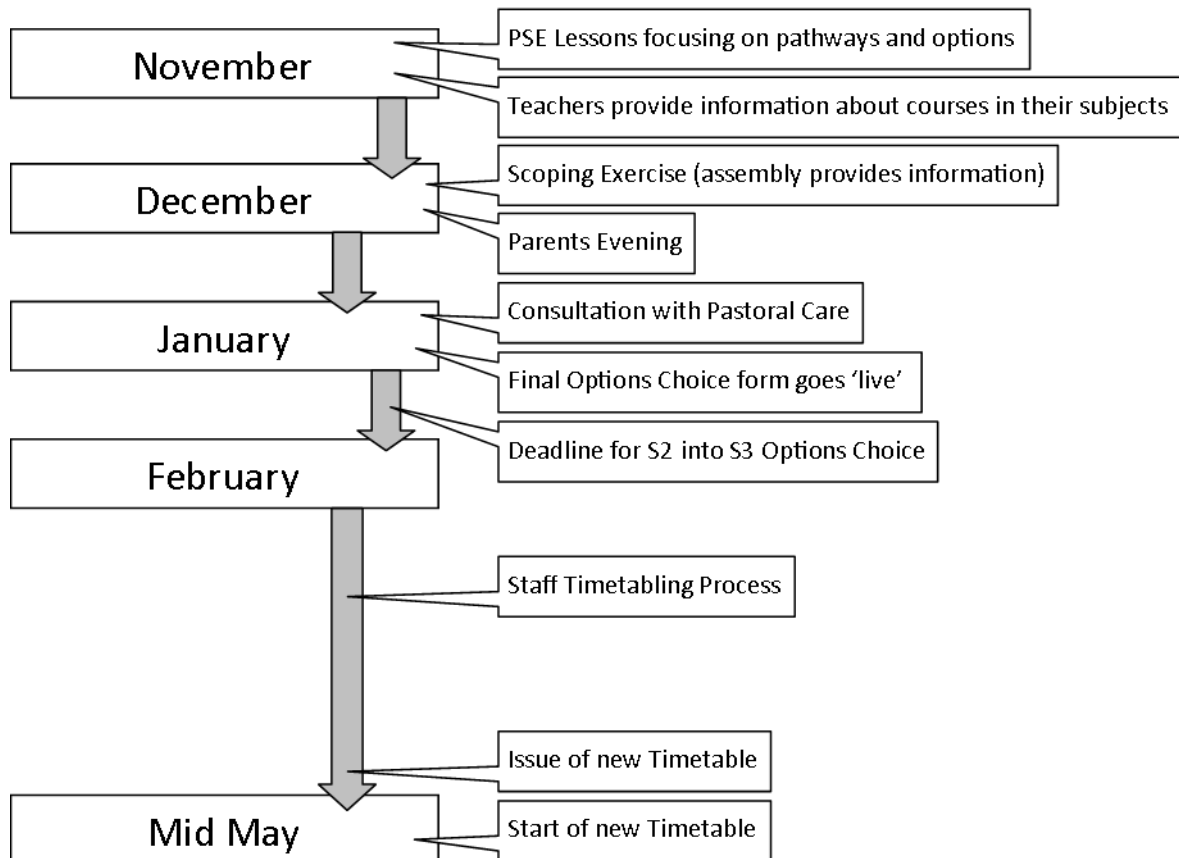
November

PSE Lessons focusing on pathways and options

Teachers provide information about courses in their subjects

December

Scoping Exercise (assembly provides information)

Parents Evening

January

Consultation with Pastoral Care

Final Options Choice form goes 'live'

Deadline for S2 into S3 Options Choice

February

Staff Timetabling Process

Issue of new Timetable

Mid May

Start of new Timetable